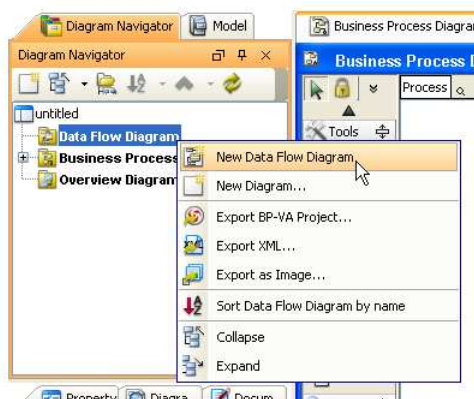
Diagram Navigator
Model
Business Process Diagra
Diagram Navigator
Business Process I
Process
Tools
untitled
Data Flow Diagram
Business Process
Overview Diagram
New Data Flow Diagram
New Diagram...
Export BP-VA Project...
Export XML...
Export as Image...
Sort Data Flow Diagram by name
Collapse
Expand
Property
Diagra
Docum